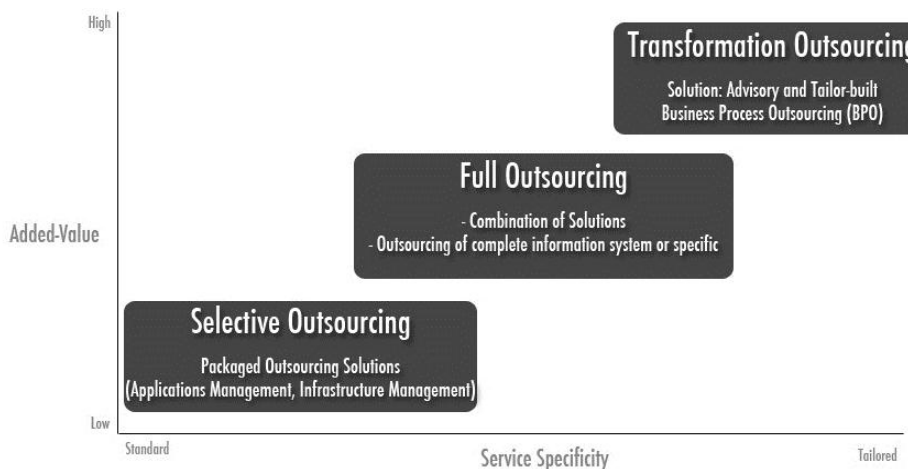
High

Transformation Outsourcing

Solution: Advisory and Tailor-built Business Process Outsourcing (BPO)

Full Outsourcing

- Combination of Solutions
- Outsourcing of complete information system or specific

Added-Value

Selective Outsourcing

Packaged Outsourcing Solutions (Applications Management, Infrastructure Management)

Low

Standard

Service Specificity

Tailored